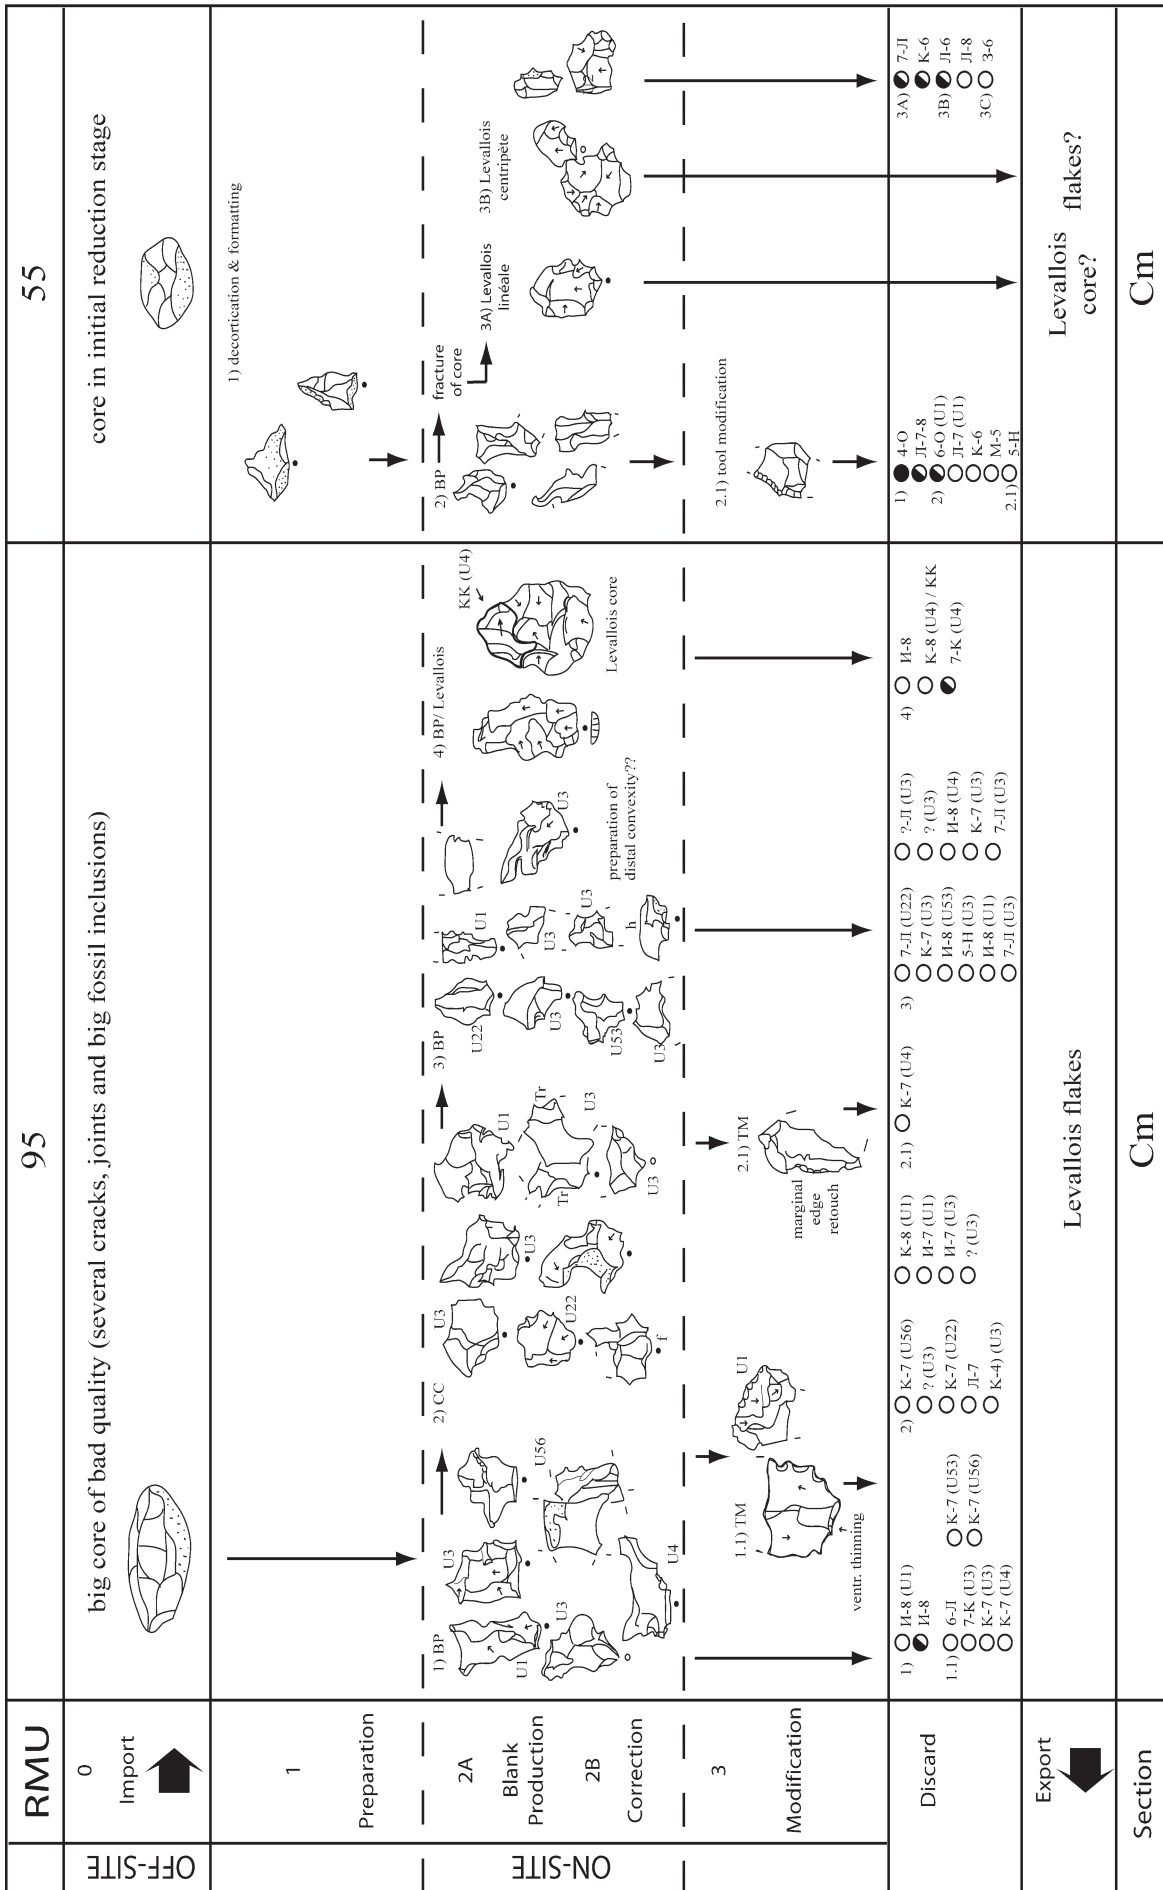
RMU

OFF-SITE

0
Import

1
Preparation

ON-SITE

2A
Blank
Production
2B
Correction

3
Modification

Discard

Export

Section

95

big core of bad quality (several cracks, joints and big fossil inclusions)

1) BP
U1
U3
U3
U4
U56

2) CC
U3
U22
f
U3

U1
Tr
Tr
U3
U3

3) BP
U22
U3
U53
U3
U1
U3
U3
h

preparation of distal convexity??

4) BP/ Levallois
KK (U4)
Levallois core

1.1) TM
ventr. thinning
U1

2.1) TM
marginal edge retouch

1) И-8 (U1)
И-8
1.1) 6-Л
7-К (U3)
К-7 (U3)
К-7 (U4)
К-7 (U53)
К-7 (U56)

2) К-7 (U56)
? (U3)
К-7 (U22)
Л-7
К-4) (U3)

К-8 (U1)
И-7 (U1)
И-7 (U3)
? (U3)

2.1) К-7 (U4)

3) 7-Л (U22)
К-7 (U3)
И-8 (U53)
5-Н (U3)
И-8 (U1)
7-Л (U3)

?-Л (U3)
? (U3)
И-8 (U4)
К-7 (U3)
7-Л (U3)

4) И-8
К-8 (U4) / KK
7-К (U4)

Levallois flakes

Cm

55

core in initial reduction stage

1) decortication & formatting

2) BP
fracture of core

3A) Levallois linéale

3B) Levallois centripète

2.1) tool modification

1) 4-O
Л-7-8
2) 6-O (U1)
Л-7 (U1)
К-6
М-5
2.1) 5-Н

3A) 7-Л
К-6
3B) Л-6
Л-8
3C) З-6

Levallois core?

flakes?

Cm